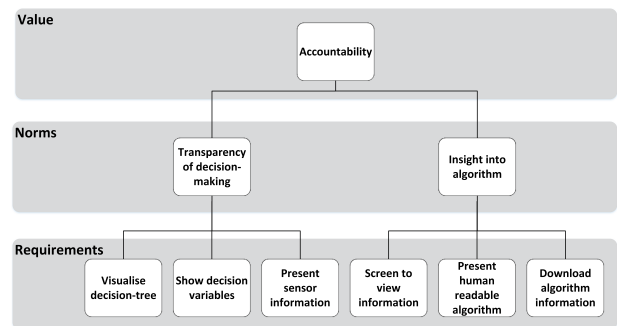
Value

Accountability

Norms

Transparency of decision-making

Insight into algorithm

Requirements

Visualise decision-tree

Show decision variables

Present sensor information

Screen to view information

Present human readable algorithm

Download algorithm information